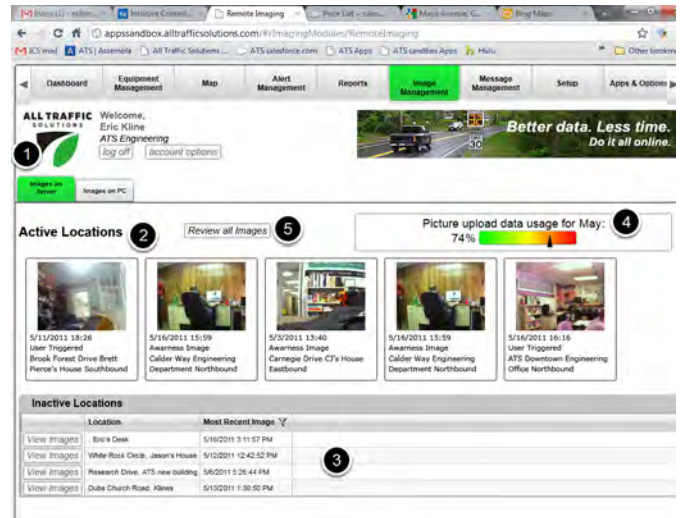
Inbox (1) - eckl... | Intuitive Connect... | Remote Imaging | Price List - sales... | Mayo Avenue, C... | Bing Maps

appssandbox.alltrafficsolutions.com/#ImagingModules/RemoteImaging

ICS mail | ATS | Assembla | All Traffic Solutions ... | ATS salesforce.com | ATS Apps | ATS sandbox Apps | Hulu | Other bookmarks

Dashboard | Equipment Management | Map | Alert Management | Reports | Image Management | Message Management | Setup | Apps & Options

ALL TRAFFIC SOLUTIONS

Welcome, Eric Kline
ATS Engineering
log off | account options

Better data. Less time. Do it all online.

1

Images on Server | Images on PC

Active Locations 2

Review all Images 5

Picture upload data usage for May: 74% 4

5/11/2011 18:26
User Triggered
Brook Forest Drive Brett Pierce's House Southbound

5/16/2011 15:59
Awarness Image
Calder Way Engineering Department Northbound

5/3/2011 13:40
Awarness Image
Carnegie Drive CJ's House Eastbound

5/16/2011 15:59
Awarness Image
Calder Way Engineering Department Northbound

5/16/2011 16:16
User Triggered
ATS Downtown Engineering Office Northbound

Inactive Locations

| | Location | Most Recent Image |
|---|---|---|
| View Images | . Eric's Desk | 5/16/2011 3:11:57 PM |
| View Images | White Rock Circle, Jason's House | 5/12/2011 12:42:52 PM |
| View Images | Research Drive, ATS new building | 5/6/2011 5:26:44 PM |
| View Images | Dube Church Road, Klines | 5/13/2011 1:38:50 PM |

3